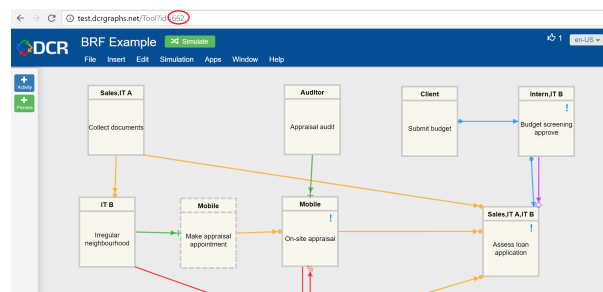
test.dcrgraphs.net/Tool?id=662

DCR BRF Example Simulate

File Insert Edit Simulation Apps Window Help

1 en-US

Activity

Process

Sales,IT A
Collect documents

Auditor
Appraisal audit

Client
Submit budget

Intern,IT B
!
Budget screening approve

IT B
Irregular neighbourhood

Mobile
Make appraisal appointment

Mobile
!
On-site appraisal

Sales,IT A,IT B
!
Assess loan application